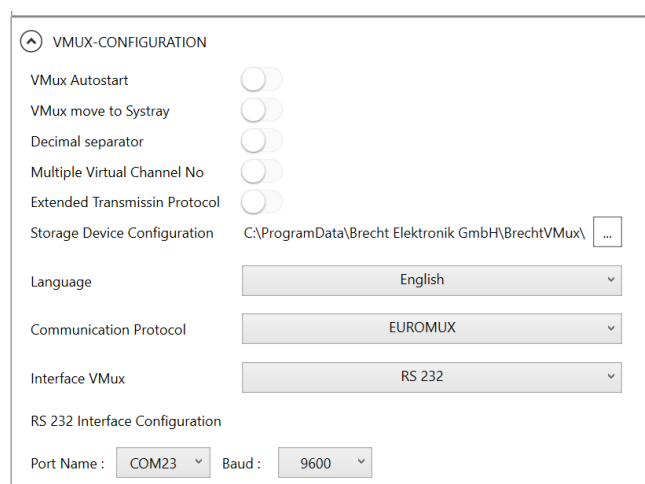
VMUX-CONFIGURATION

VMux Autostart

VMux move to Systray

Decimal separator

Multiple Virtual Channel No

Extended Transmissin Protocol

Storage Device Configuration C:\ProgramData\Brecht Elektronik GmbH\BrechtVMux\ ...

Language English

Communication Protocol EUROMUX

Interface VMux RS 232

RS 232 Interface Configuration

Port Name : COM23 Baud : 9600